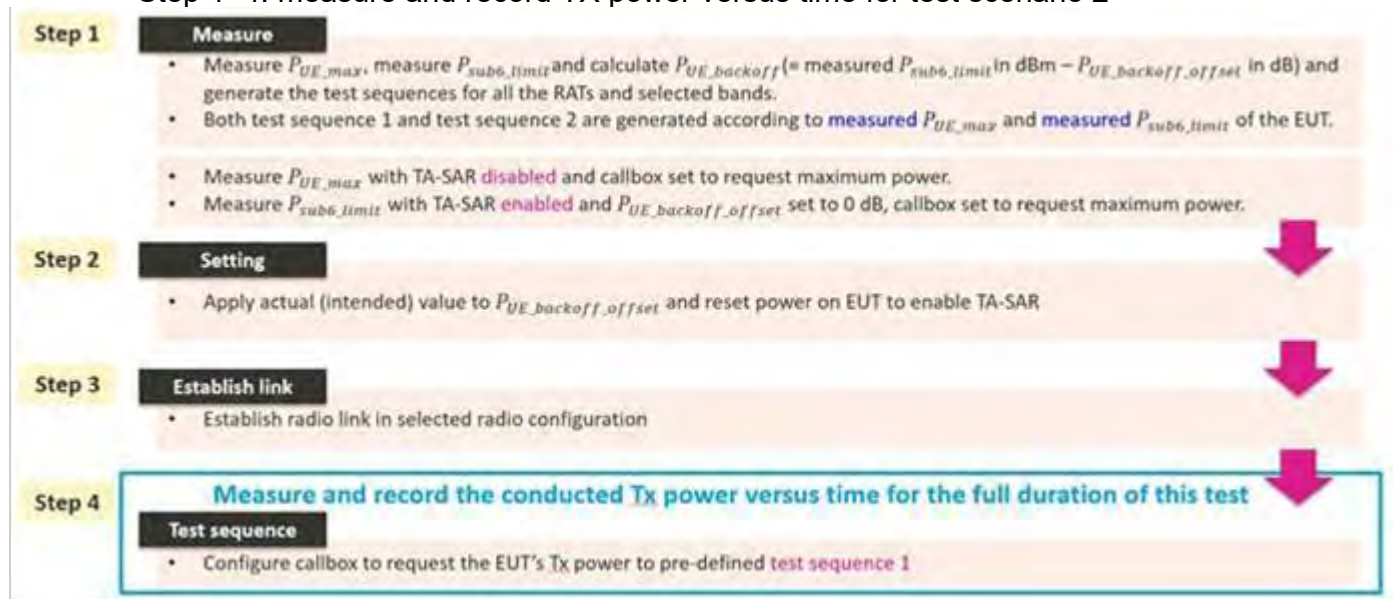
Step 1 – 4: measure and record TX power versus time for test scenario 2

Step 1

Measure

• Measure $P_{UE\_max}$, measure $P_{sub6\_limit}$ and calculate $P_{UE\_backoff}$(= measured $P_{sub6\_limit}$ in dBm – $P_{UE\_backoff\_offset}$ in dB) and generate the test sequences for all the RATs and selected bands.
• Both test sequence 1 and test sequence 2 are generated according to measured $P_{UE\_max}$ and measured $P_{sub6\_limit}$ of the EUT.

• Measure $P_{UE\_max}$ with TA-SAR disabled and callbox set to request maximum power.
• Measure $P_{sub6\_limit}$ with TA-SAR enabled and $P_{UE\_backoff\_offset}$ set to 0 dB, callbox set to request maximum power.

Step 2

Setting

• Apply actual (intended) value to $P_{UE\_backoff\_offset}$ and reset power on EUT to enable TA-SAR

Step 3

Establish link

• Establish radio link in selected radio configuration

Step 4

Measure and record the conducted Tx power versus time for the full duration of this test

Test sequence

• Configure callbox to request the EUT's Tx power to pre-defined test sequence 1